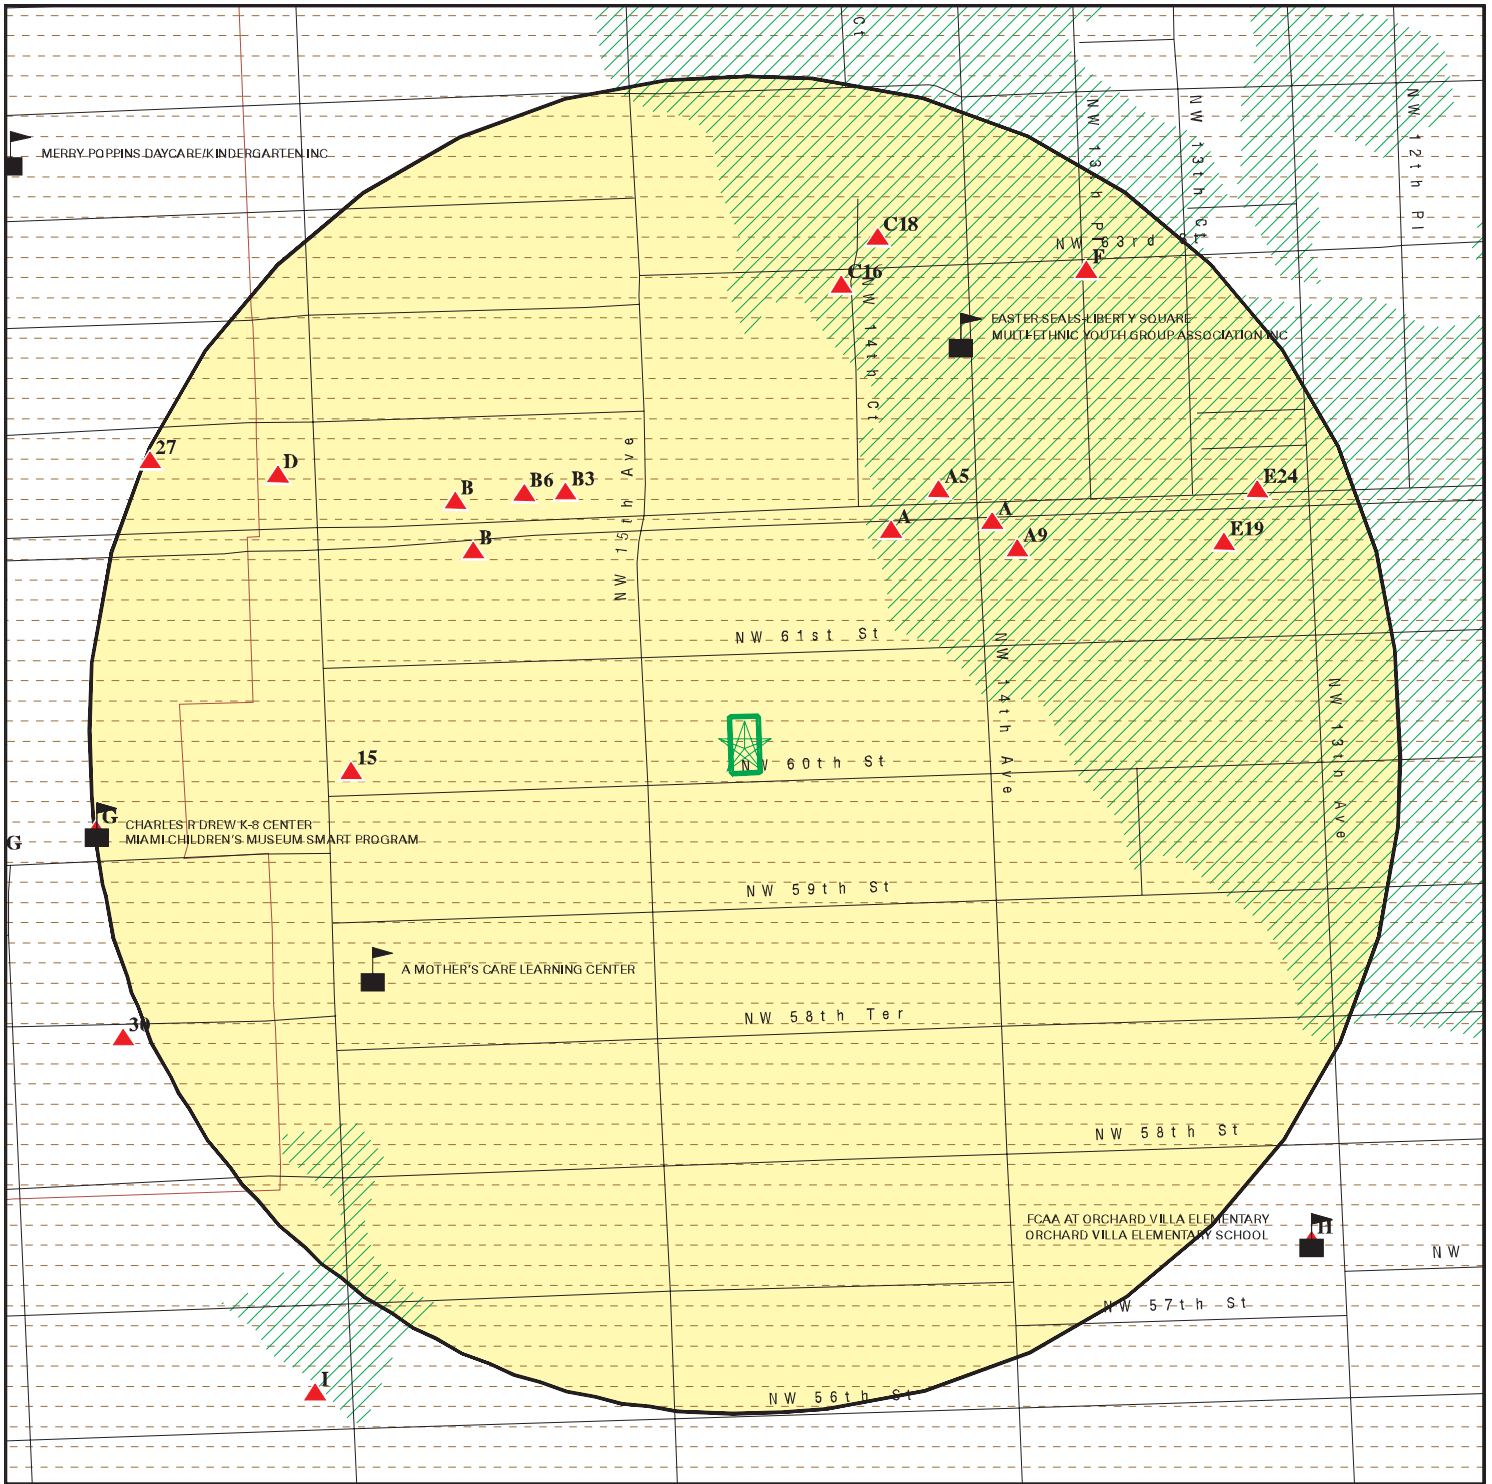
Ct

NW 13th Pl

NW 13th Ct

NW 12th Pl

MERRY POPPINS DAYCARE/KINDERGARTEN INC

C18

NW 63rd St

F

C16

NW 14th Ct

EASTER SEALS-LIBERTY SQUARE
MULTI-ETHNIC YOUTH GROUP ASSOCIATION INC

27

D

B

B6

B3

NW 15th Ave

A5

E24

A

A

A9

E19

B

NW 61st St

NW 14th Ave

NW 13th Ave

15

NW 60th St

G

CHARLES R DREW K-8 CENTER
MIAMI CHILDREN'S MUSEUM SMART PROGRAM

G

NW 59th St

A MOTHER'S CARE LEARNING CENTER

30

NW 58th Ter

NW 58th St

FCAA AT ORCHARD VILLA ELEMENTARY
ORCHARD VILLA ELEMENTARY SCHOOL

H

NW

NW 57th St

I

NW 56th St